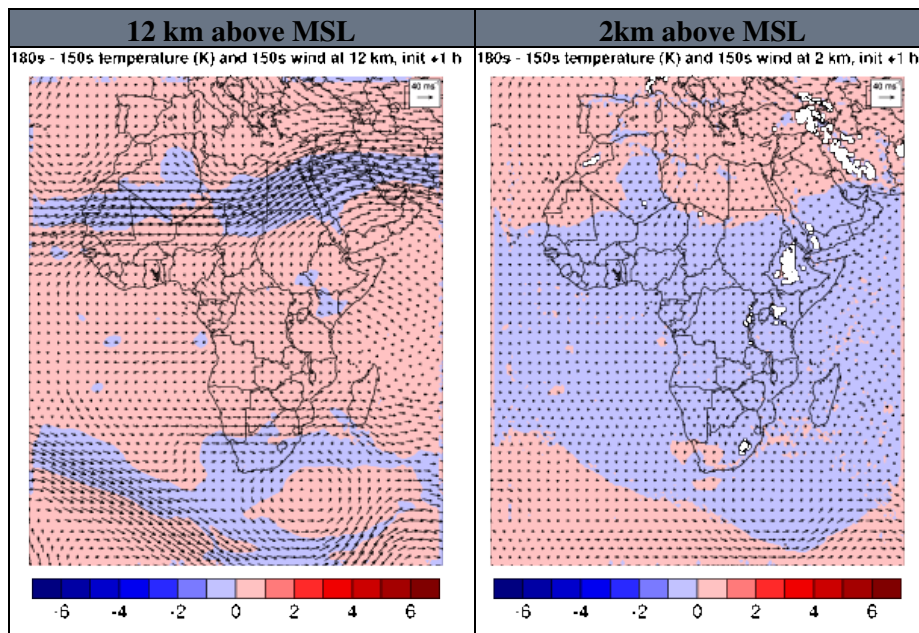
| 12 km above MSL | 2km above MSL |
|---|---|
| 180s - 150s temperature (K) and 150s wind at 12 km, init +1 h | 180s - 150s temperature (K) and 150s wind at 2 km, init +1 h |
| 40 m/s | 40 m/s |
| -6 -4 -2 0 2 4 6 | -6 -4 -2 0 2 4 6 |